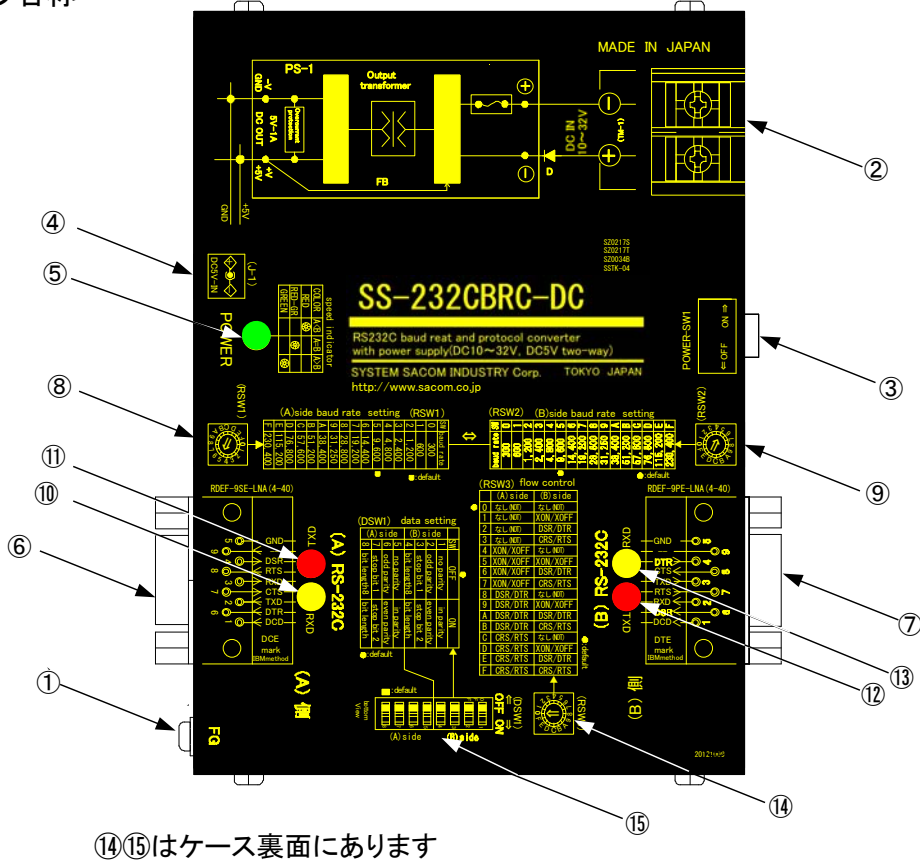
MADE IN JAPAN

PS-1

Output transformer

GND -V

5V-1A DC OUT

Overcurrent protection

+5V +V

FB

DC IN 10~32V

D

GND

+5V

②

④

⑤

(J-1) DC5V-IN

SZ0217S
SZ0217T
SZ0034B
SSTK-04

SS-232CBRC-DC

POWER

COLOR A-B
RED A-B
GREEN A-B
speed indicator

RS232C baud reat and protocol converter with power supply(DC10~32V, DC5V two-way)

SYSTEM SACOM INDUSTRY Corp. TOKYO JAPAN
http://www.sacom.co.jp

POWER-SW1
ON
OFF

③

⑧

(RSW1)

(A)side baud rate setting (RSW1)

(RSW2) (B)side baud rate setting

(RSW2)

⑨

■:default

⑪

⑩

⑥

RDEF-9SE-LNA(4-40)

GND
DSR
RTS
RXD
CTS
TXD
DTR
DCD

TXD

(A) RS-232C

RXD

DCE mark IBMmethod

(A) 側

(DSW1) data setting

(A)side (B)side

SW

OFF ON

■:default

(RSW3) flow control

(A)side (B)side

RXD

(B) RS-232C

TXD

RDEF-9PE-LNA(4-40)

GND
DTR
CTS
TXD
RTS
RXD
DSR
DCD

DTE mark IBMmethod

(B) 側

⑦

⑬

⑫

①

FG

■:default

bottom View

(A)side (B)side

(DSW1) OFF ON

(RSW3)

2012

⑭

⑮

⑭⑮はケース裏面にあります